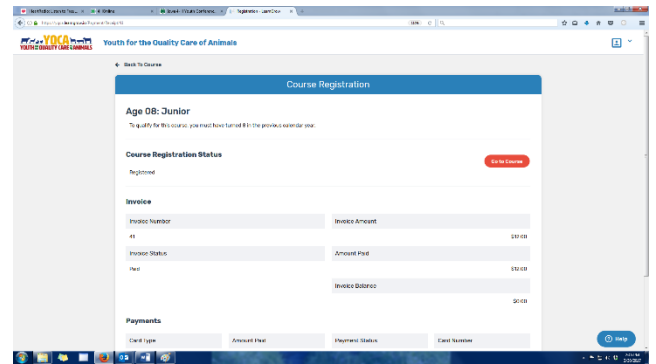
Youth for the Quality Care of Animals

← Back To Course

Course Registration

Age 08: Junior

To qualify for this course, you must have turned 8 in the previous calendar year.

Course Registration Status

Registered

Go to Course

Invoice

Invoice Number

41

Invoice Amount

$12.00

Invoice Status

Paid

Amount Paid

$12.00

Invoice Balance

$0.00

Payments

Card Type

Amount Paid

Payment Status

Card Number

Help